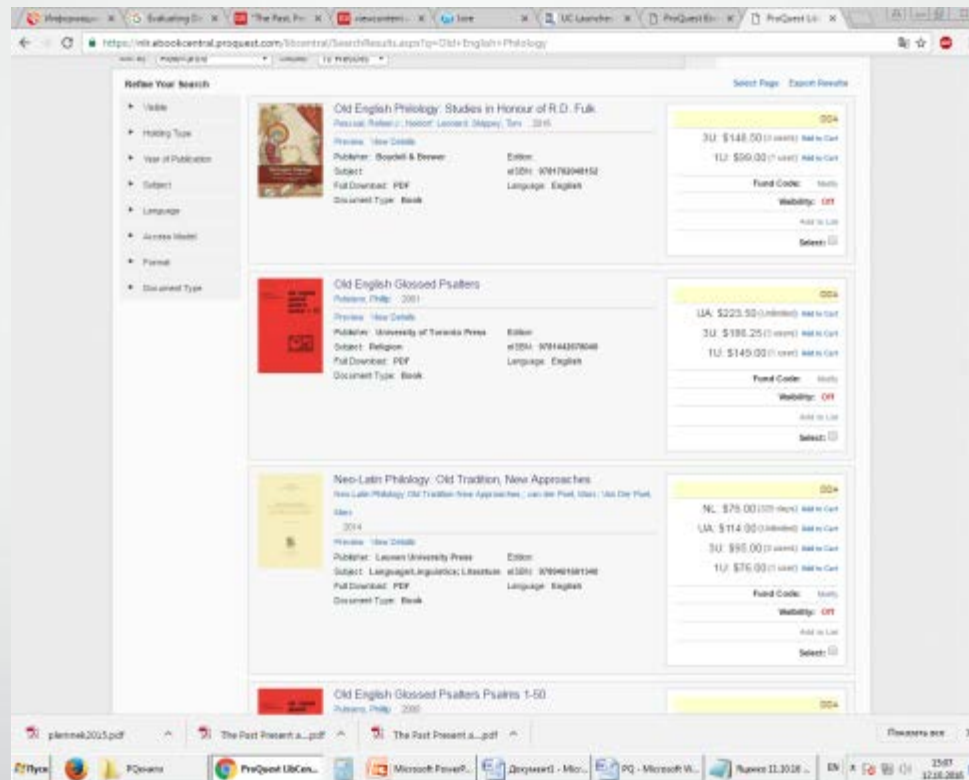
Информаци × Evaluating D × "The Past, Pr × viewcontent × bne × UC Launcher × ProQuest Eb × ProQuest Lib ×

https://nli.ebookcentral.proquest.com/lib/central/SearchResults.aspx?q=Old+English+Philology

Refine Your Search

Select Page Export Results

Visible
Holding Type
Year of Publication
Subject
Language
Access Model
Format
Document Type

Old English Philology: Studies in Honour of R.D. Fulk
Pascual, Rafael J.; Neidorf, Leonard; Shippey, Tom · 2016
Preview View Details
Publisher: Boydell & Brewer
Subject:
Full Download: PDF
Document Type: Book
Edition:
eISBN: 9781782048152
Language: English

DDA
3U: $148.50 (3 users) Add to Cart
1U: $99.00 (1 user) Add to Cart
Fund Code:
Visibility: Off
Add to List
Select:

Old English Glossed Psalters
Pulsiano, Philip · 2001
Preview View Details
Publisher: University of Toronto Press
Subject: Religion
Full Download: PDF
Document Type: Book
Edition:
eISBN: 9781442678040
Language: English

DDA
UA: $223.50 (Unlimited) Add to Cart
3U: $186.25 (3 users) Add to Cart
1U: $149.00 (1 user) Add to Cart
Fund Code:
Visibility: Off
Add to List
Select:

Neo-Latin Philology: Old Tradition, New Approaches
Neo-Latin Philology: Old Tradition, New Approaches; van der Poel, Marc; Van Der Poel, Marc
2014
Preview View Details
Publisher: Leuven University Press
Subject: Language/Linguistics; Literature
Full Download: PDF
Document Type: Book
Edition:
eISBN: 9789461661340
Language: English

DDA
NL: $76.00 (120 days) Add to Cart
UA: $114.00 (Unlimited) Add to Cart
3U: $95.00 (3 users) Add to Cart
1U: $76.00 (1 user) Add to Cart
Fund Code:
Visibility: Off
Add to List
Select:

Old English Glossed Psalters Psalms 1-50
Pulsiano, Philip · 2001

DDA

plenmek2015.pdf
The Past Present a....pdf
The Past Present a....pdf
Показать все

Пуск PQexams ProQuest LibCen... Microsoft PowerP... Документ1 - Micr... PQ - Microsoft W... Яндекс 11.2016 ... EN 15:07 12.10.2016